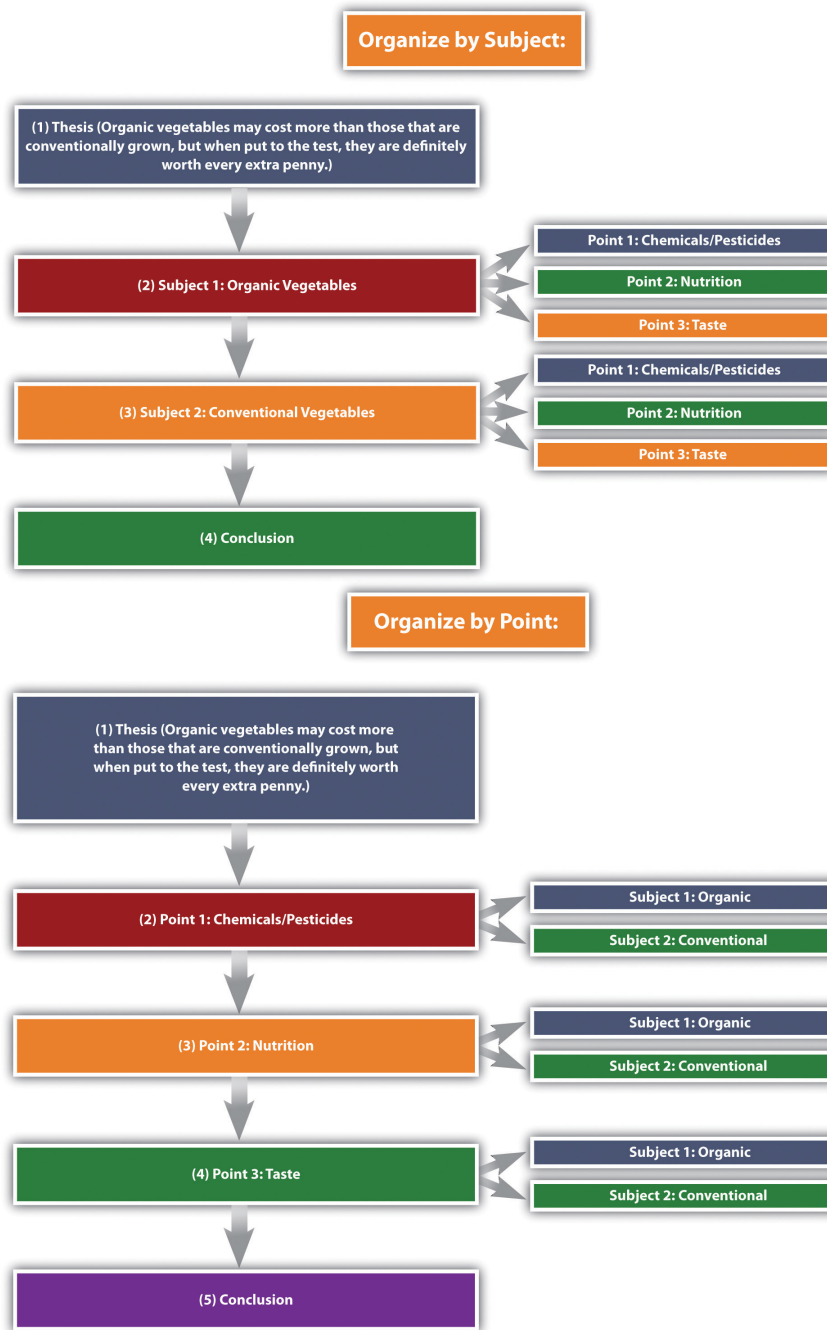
Organize by Subject:

(1) Thesis (Organic vegetables may cost more than those that are conventionally grown, but when put to the test, they are definitely worth every extra penny.)

(2) Subject 1: Organic Vegetables

Point 1: Chemicals/Pesticides

Point 2: Nutrition

Point 3: Taste

(3) Subject 2: Conventional Vegetables

Point 1: Chemicals/Pesticides

Point 2: Nutrition

Point 3: Taste

(4) Conclusion

Organize by Point:

(1) Thesis (Organic vegetables may cost more than those that are conventionally grown, but when put to the test, they are definitely worth every extra penny.)

(2) Point 1: Chemicals/Pesticides

Subject 1: Organic

Subject 2: Conventional

(3) Point 2: Nutrition

Subject 1: Organic

Subject 2: Conventional

(4) Point 3: Taste

Subject 1: Organic

Subject 2: Conventional

(5) Conclusion